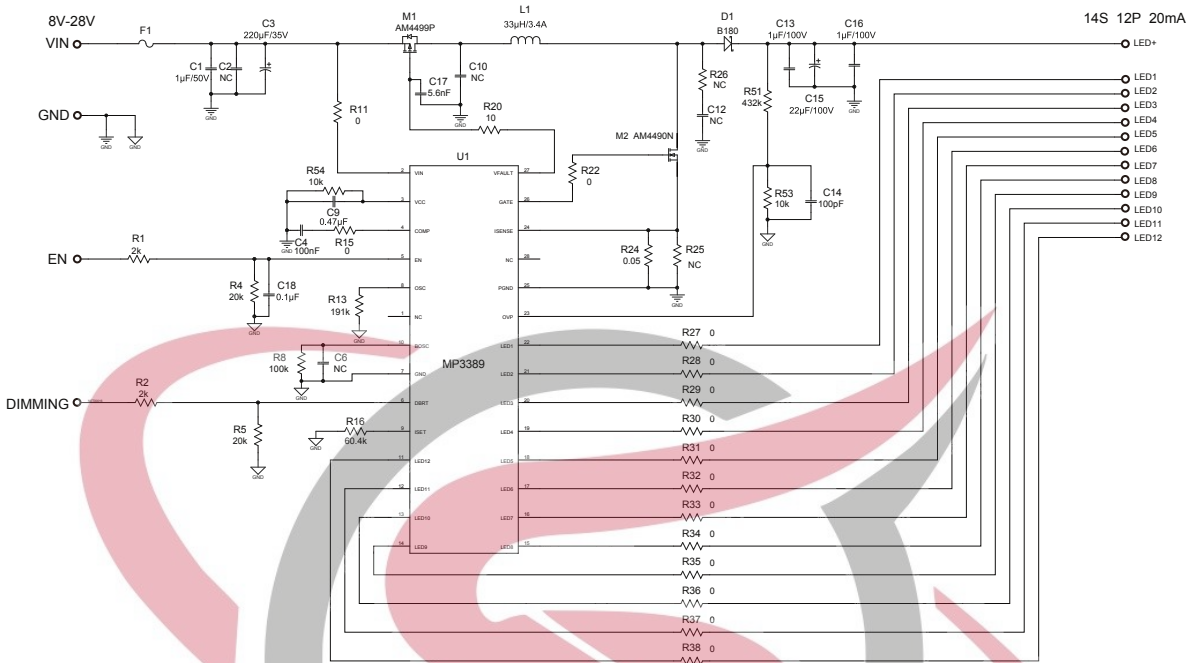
8V-28V
VIN
F1
C3
220μF/35V
C1
1μF/50V
C2
NC
GND
GND
GND
GND
M1
AM4499P
C17
5.6nF
C10
NC
GND
L1
33μH/3.4A
D1
B180
C13
1μF/100V
C16
1μF/100V
C15
22μF/100V
GND
14S 12P 20mA
LED+
LED1
LED2
LED3
LED4
LED5
LED6
LED7
LED8
LED9
LED10
LED11
LED12
R26
NC
C12
NC
R51
432k
R53
10k
C14
100pF
R11
0
R20
10
M2 AM4490N
R22
0
R24
0.05
R25
NC
GND
U1
R54
10k
C9
0.47μF
C4
100nF
R15
0
EN
R1
2k
R4
20k
C18
0.1μF
R13
191k
GND
R8
100k
C6
NC
GND
DIMMING
R2
2k
R5
20k
GND
R16
60.4k
GND
MP3389
2 VIN
3 VCC
4 COMP
5 EN
6 OSC
1 NC
10 BOSC
7 GND
8 DBRT
9 ISET
11 LED12
12 LED11
13 LED10
14 LED9
27 VFAULT
26 GATE
24 ISENSE
28 NC
25 PGND
23 OVP
22 LED1
21 LED2
20 LED3
19 LED4
18 LED5
17 LED6
16 LED7
15 LED8
R27 0
R28 0
R29 0
R30 0
R31 0
R32 0
R33 0
R34 0
R35 0
R36 0
R37 0
R38 0